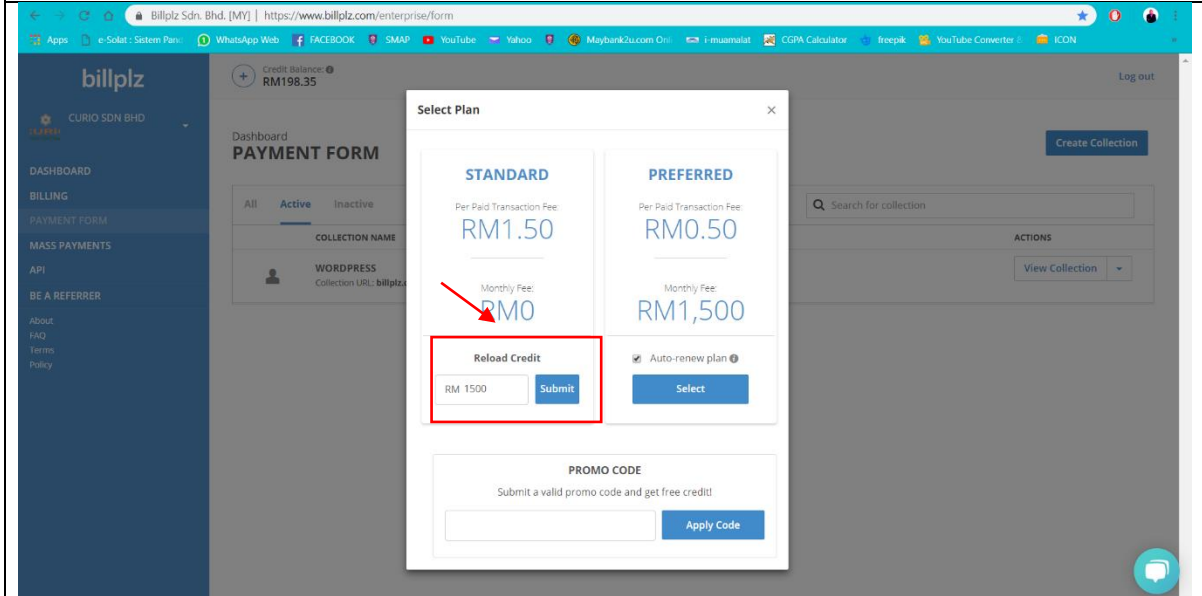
Billplz Sdn. Bhd. [MY] | https://www.billplz.com/enterprise/form

Apps e-Solat : Sistem Panc WhatsApp Web FACEBOOK SMAP YouTube Yahoo Maybank2u.com Onl i-muamalat CGPA Calculator freepik YouTube Converter & ICON

billplz

Credit Balance:
RM198.35

Log out

CURIO SDN BHD

DASHBOARD
BILLING
PAYMENT FORM
MASS PAYMENTS
API
BE A REFERRER

About
FAQ
Terms
Policy

Dashboard
PAYMENT FORM

Create Collection

All Active Inactive

Search for collection

COLLECTION NAME

ACTIONS

WORDPRESS
Collection URL: billplz.

View Collection

Select Plan

STANDARD
Per Paid Transaction Fee
RM1.50
Monthly Fee:
RM0

Reload Credit
RM 1500
Submit

PREFERRED
Per Paid Transaction Fee
RM0.50
Monthly Fee:
RM1,500

Auto-renew plan
Select

PROMO CODE
Submit a valid promo code and get free credit!
Apply Code